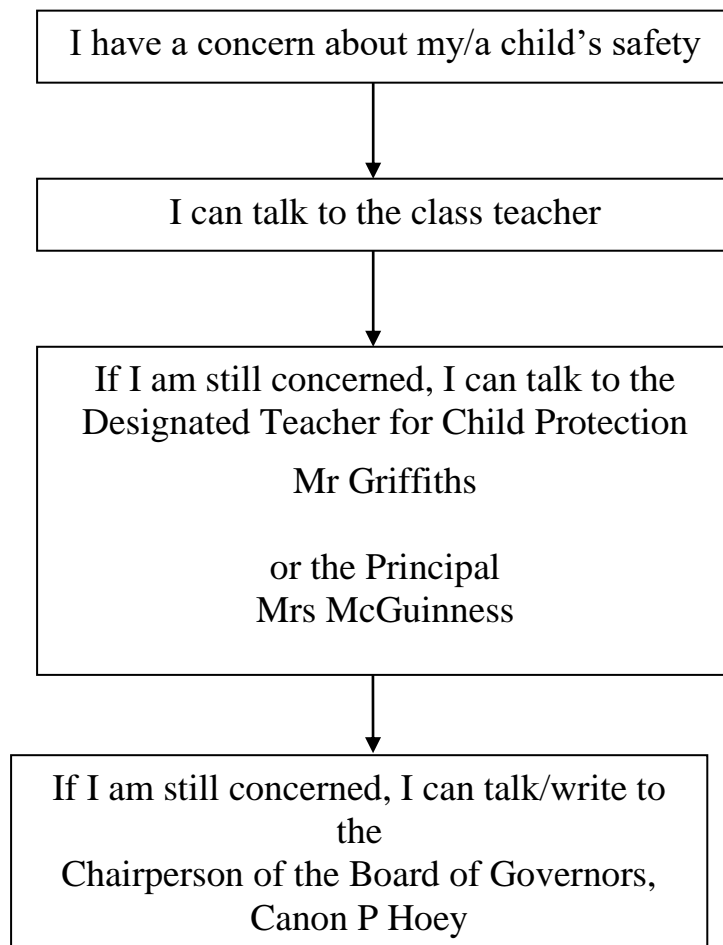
I have a concern about my/a child’s safety

I can talk to the class teacher

If I am still concerned, I can talk to the Designated Teacher for Child Protection

Mr Griffiths

or the Principal
Mrs McGuinness

If I am still concerned, I can talk/write to the
Chairperson of the Board of Governors,
Canon P Hoey